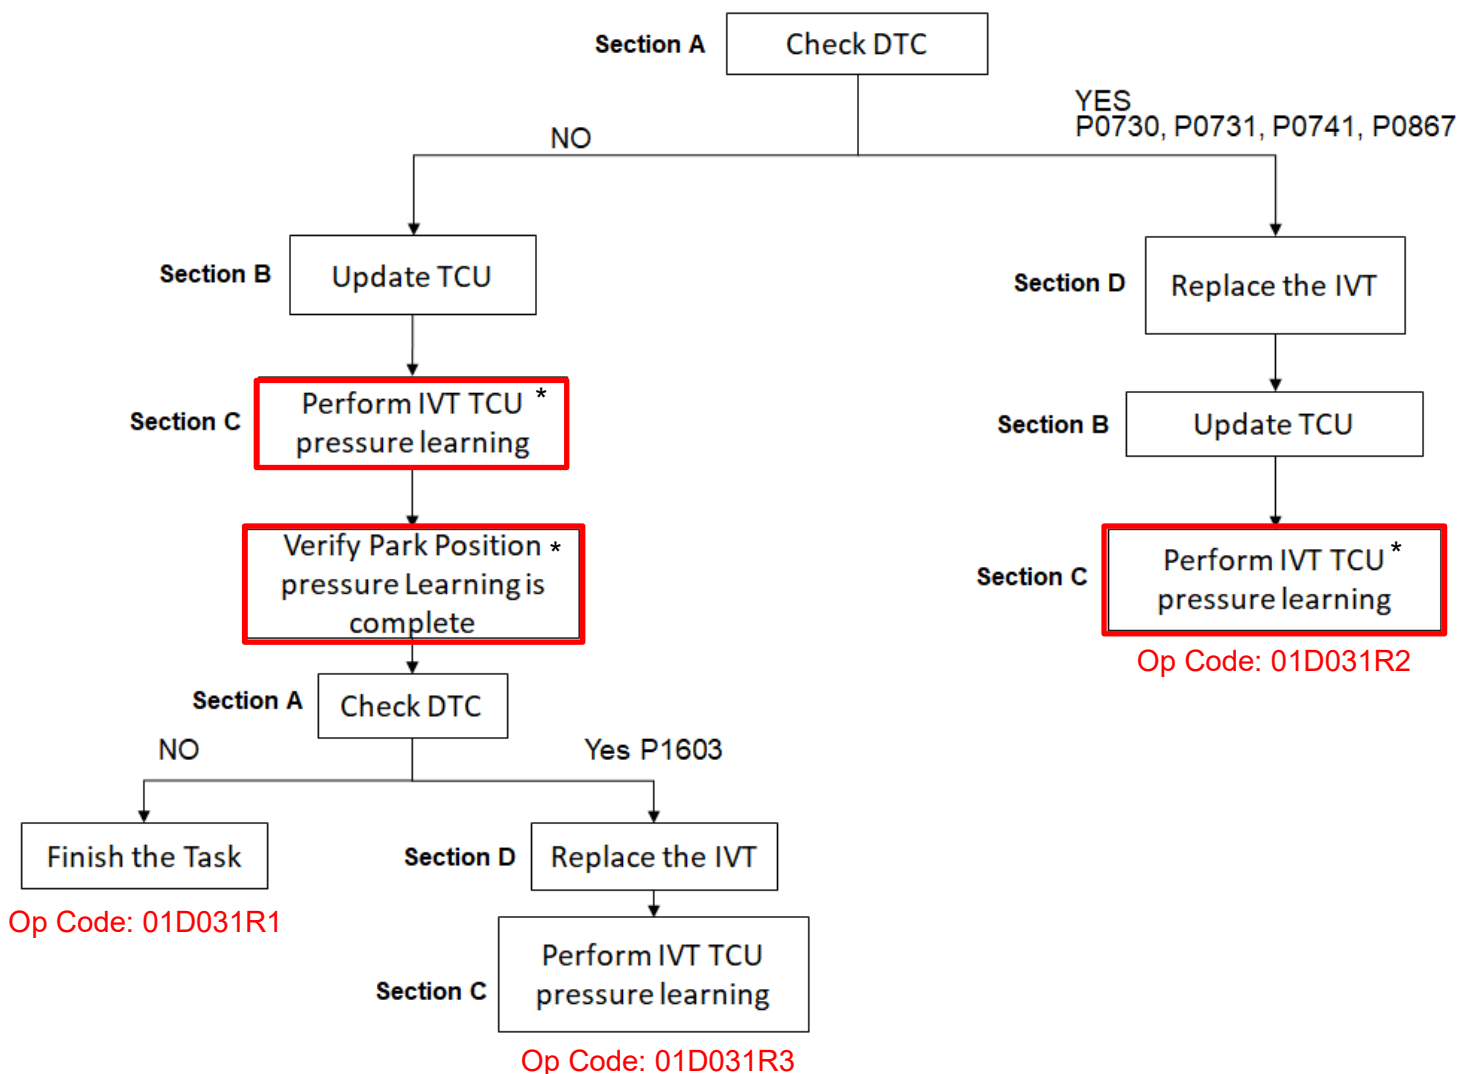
Section A Check DTC

NO

YES
P0730, P0731, P0741, P0867

Section B Update TCU

Section C Perform IVT TCU * pressure learning

Verify Park Position * pressure Learning is complete

Section A Check DTC

NO

Yes P1603

Finish the Task
Op Code: 01D031R1

Section D Replace the IVT

Section C Perform IVT TCU pressure learning
Op Code: 01D031R3

Section D Replace the IVT

Section B Update TCU

Section C Perform IVT TCU * pressure learning
Op Code: 01D031R2